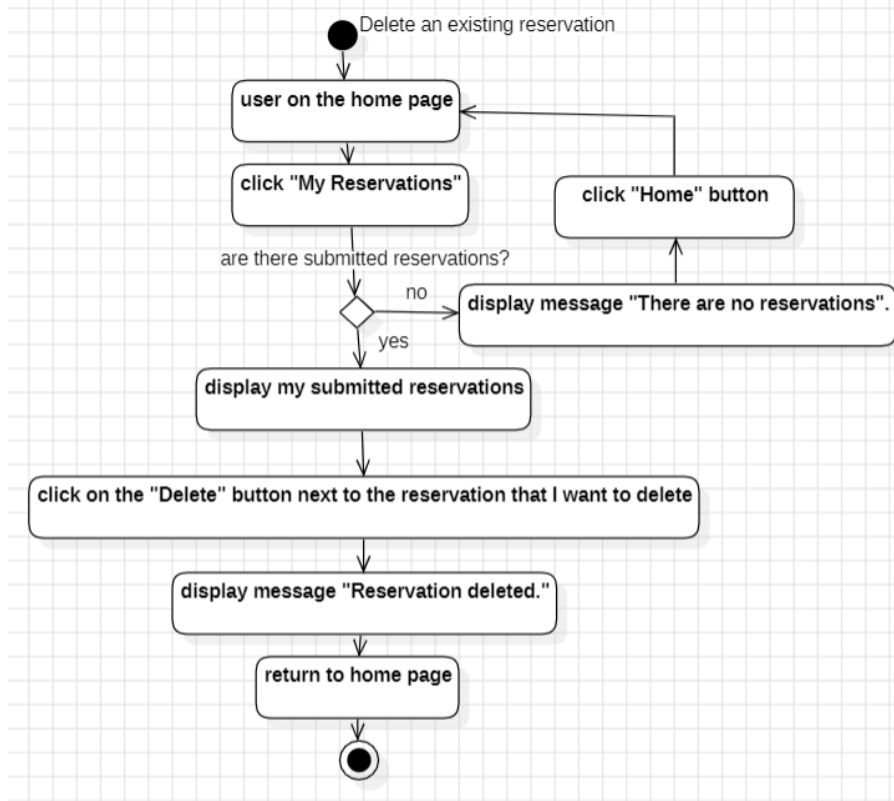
Delete an existing reservation

user on the home page

click "My Reservations"

click "Home" button

are there submitted reservations?

no

display message "There are no reservations".

yes

display my submitted reservations

click on the "Delete" button next to the reservation that I want to delete

display message "Reservation deleted."

return to home page